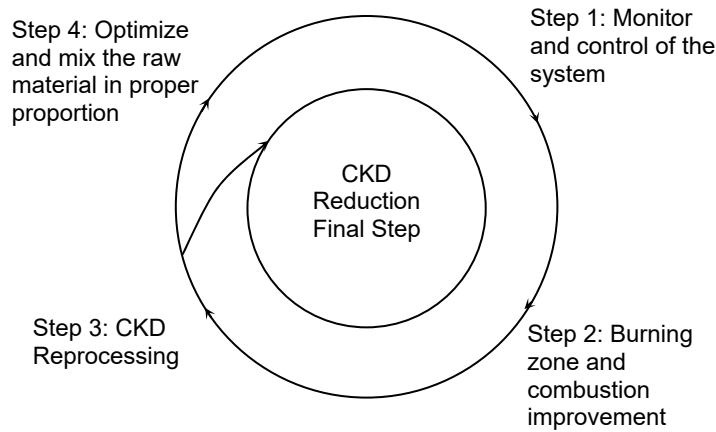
Step 4: Optimize and mix the raw material in proper proportion

Step 1: Monitor and control of the system

CKD Reduction Final Step

Step 3: CKD Reprocessing

Step 2: Burning zone and combustion improvement